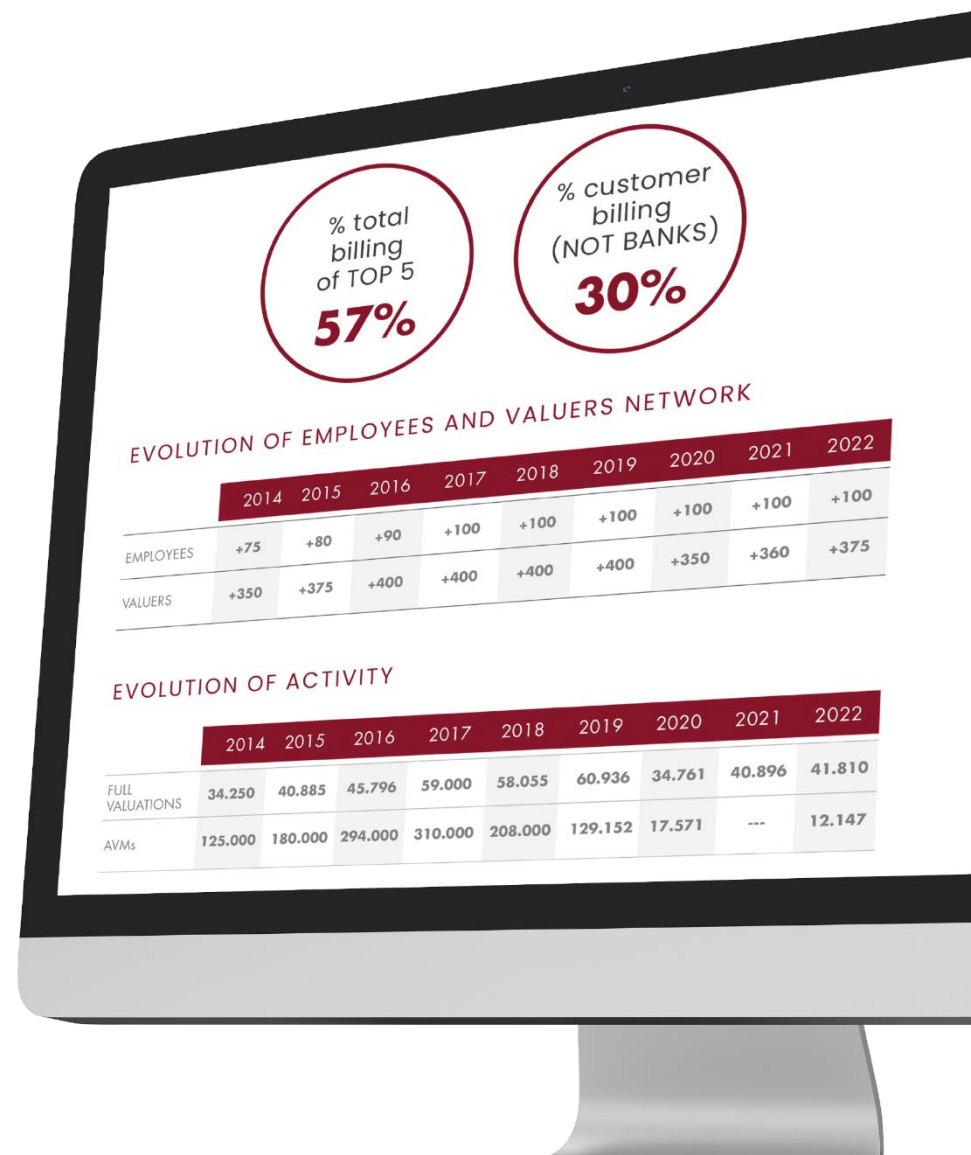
% total billing of TOP 5
57%

% customer billing (NOT BANKS)
30%

EVOLUTION OF EMPLOYEES AND VALUERS NETWORK

| | 2014 | 2015 | 2016 | 2017 | 2018 | 2019 | 2020 | 2021 | 2022 |
|---|---|---|---|---|---|---|---|---|---|
| EMPLOYEES | +75 | +80 | +90 | +100 | +100 | +100 | +100 | +100 | +100 |
| VALUERS | +350 | +375 | +400 | +400 | +400 | +400 | +350 | +360 | +375 |

EVOLUTION OF ACTIVITY

| | 2014 | 2015 | 2016 | 2017 | 2018 | 2019 | 2020 | 2021 | 2022 |
|---|---|---|---|---|---|---|---|---|---|
| FULL VALUATIONS | 34.250 | 40.885 | 45.796 | 59.000 | 58.055 | 60.936 | 34.761 | 40.896 | 41.810 |
| AVMs | 125.000 | 180.000 | 294.000 | 310.000 | 208.000 | 129.152 | 17.571 | --- | 12.147 |